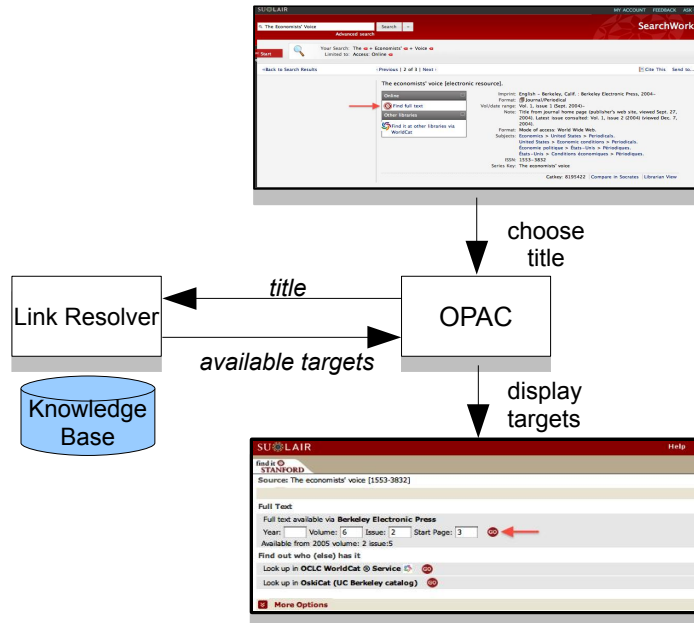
SU LAIR MY ACCOUNT FEEDBACK ASK
SearchWork
The Economists' Voice Search
Advanced search
Start
Your Search: The Economists' Voice
Limited to: Access: Online
‹ Back to Search Results
‹ Previous | 2 of 3 | Next ›
Cite This Send to...
The economists' voice [electronic resource].
Online
Find full text
Other libraries
Find it at other libraries via WorldCat
Imprint: English -- Berkeley, Calif. : Berkeley Electronic Press, 2004-
Format: Journal/Periodical
Vol/Date range: Vol. 1, issue 1 (Sept. 2004)-
Note: Title from journal home page (publisher's web site, viewed Sept. 27, 2004). Latest issue consulted: Vol. 1, issue 2 (2004) (viewed Dec. 7, 2004).
Format: Mode of access: World Wide Web.
Subjects: Economics > United States > Periodicals.
United States > Economic conditions > Periodicals.
Économie politique > États-Unis > Périodiques.
États-Unis > Conditions économiques > Périodiques.
ISSN: 1553-3832
Series Key: The economists' voice
Catkey: 8195422 | Compare in Socrates | Librarian View

choose title

title

Link Resolver

OPAC

available targets

Knowledge Base

display targets

SU LAIR Help
find it STANFORD
Source: The economists' voice [1553-3832]
Full Text
Full text available via Berkeley Electronic Press
Year: Volume: 6 Issue: 2 Start Page: 3 GO
Available from 2005 volume: 2 issue:5
Find out who (else) has it
Look up in OCLC WorldCat ® Service GO
Look up in OskiCat (UC Berkeley catalog) GO
More Options